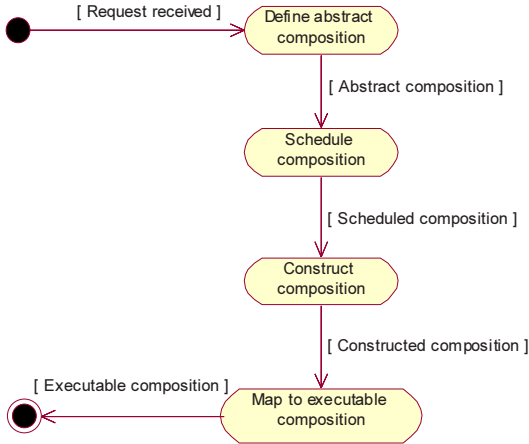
[ Request received ]

Define abstract composition

[ Abstract composition ]

Schedule composition

[ Scheduled composition ]

Construct composition

[ Constructed composition ]

[ Executable composition ]

Map to executable composition